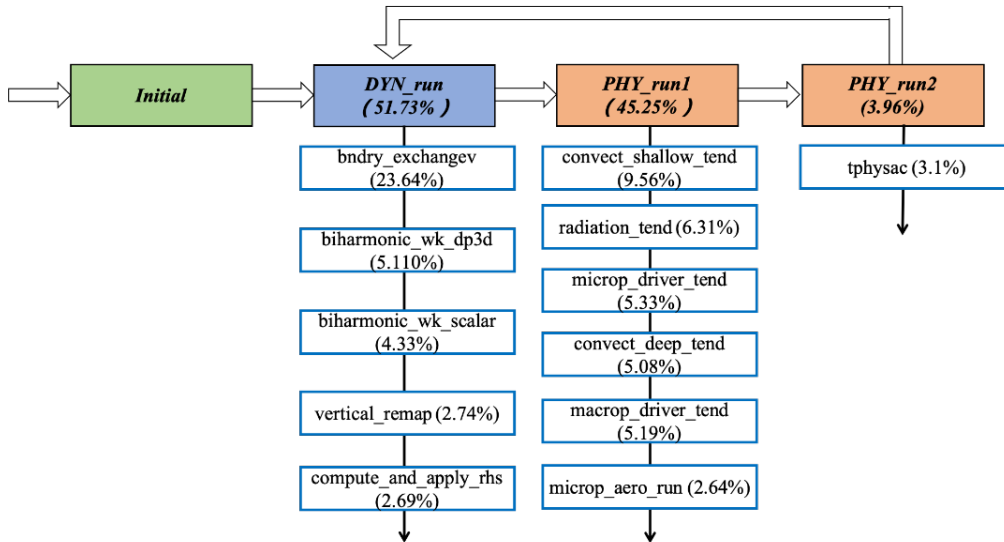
Initial

DYN_run
（51.73%）

bndry_exchangev
(23.64%)

biharmonic_wk_dp3d
(5.110%)

biharmonic_wk_scalar
(4.33%)

vertical_remap (2.74%)

compute_and_apply_rhs
(2.69%)

PHY_run1
（45.25%）

convect_shallow_tend
(9.56%)

radiation_tend (6.31%)

microp_driver_tend
(5.33%)

convect_deep_tend
(5.08%)

macrop_driver_tend
(5.19%)

microp_aero_run (2.64%)

PHY_run2
(3.96%)

tphysac (3.1%)